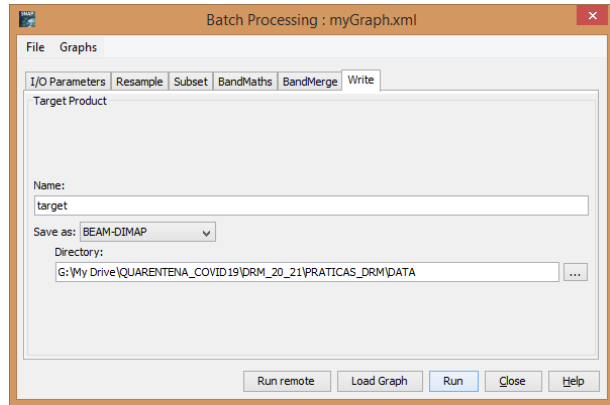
Batch Processing : myGraph.xml

File Graphs

I/O Parameters | Resample | Subset | BandMaths | BandMerge | Write

Target Product

Name:

target

Save as: BEAM-DIMAP

Directory:

G:\My Drive\QUARENTENA_COVID19\DRM_20_21\PRATICAS_DRM\DATA

...

Run remote | Load Graph | Run | Close | Help